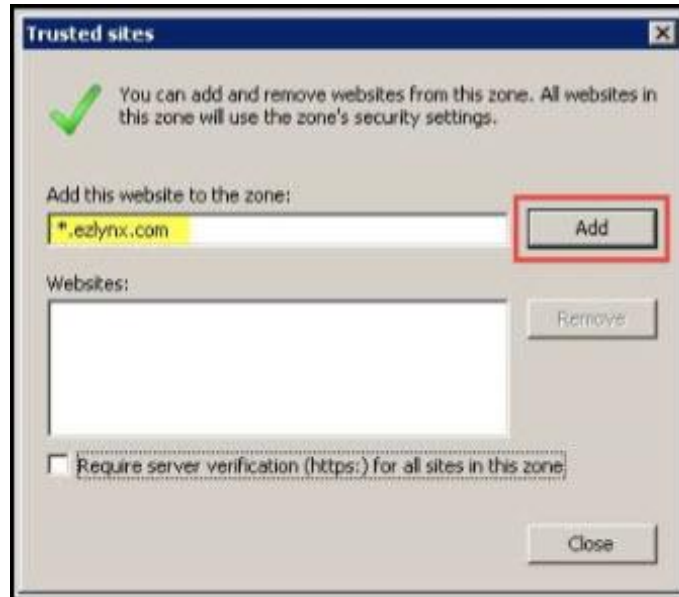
Trusted sites

You can add and remove websites from this zone. All websites in this zone will use the zone's security settings.

Add this website to the zone:

*.ezlynx.com

Add

Websites:

Remove

Require server verification (https:) for all sites in this zone

Close